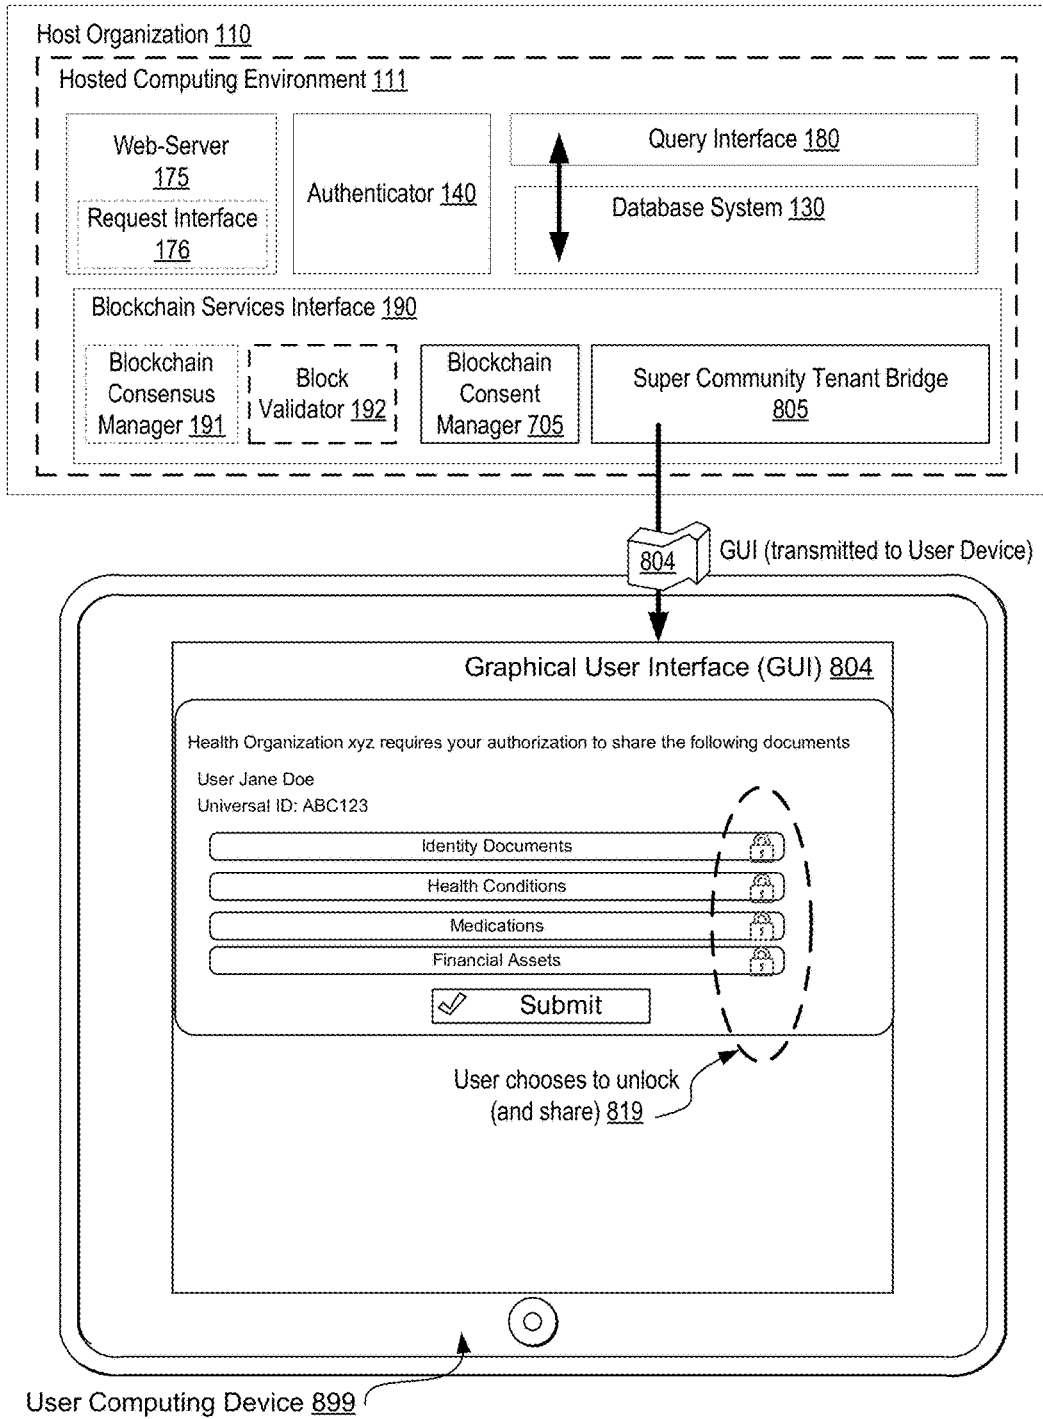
Host Organization 110

Hosted Computing Environment 111

Web-Server 175

Request Interface 176

Authenticator 140

Query Interface 180

Database System 130

Blockchain Services Interface 190

Blockchain Consensus Manager 191

Block Validator 192

Blockchain Consent Manager 705

Super Community Tenant Bridge 805

804

GUI (transmitted to User Device)

Graphical User Interface (GUI) 804

Health Organization xyz requires your authorization to share the following documents

User Jane Doe

Universal ID: ABC123

Identity Documents

Health Conditions

Medications

Financial Assets

Submit

User chooses to unlock (and share) 819

User Computing Device 899